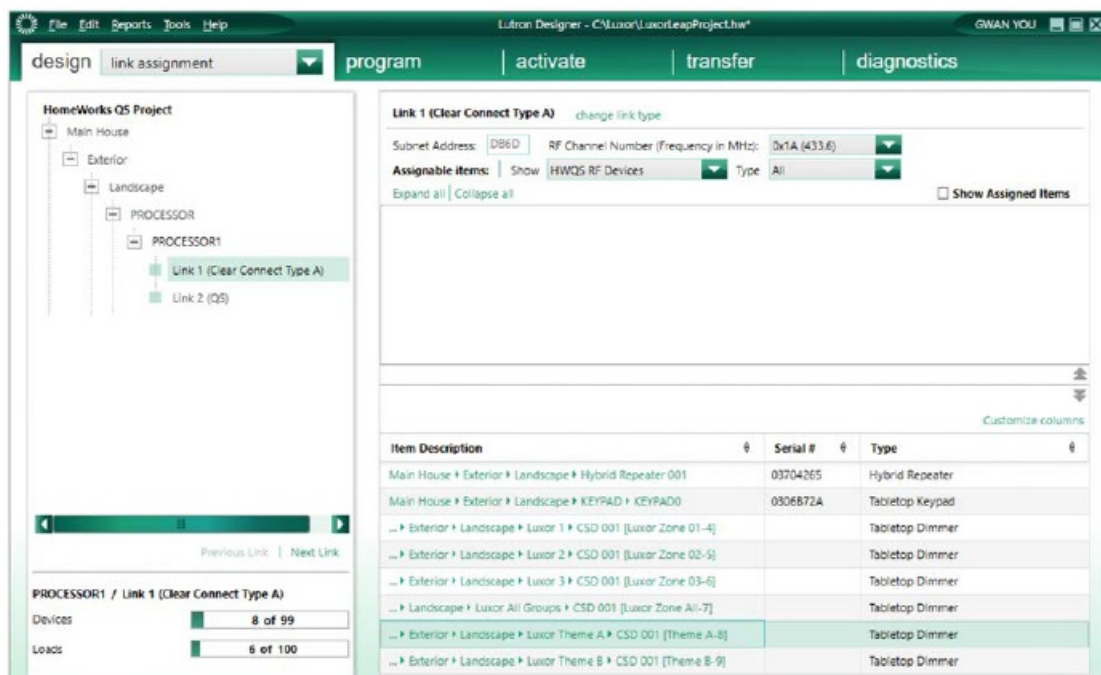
File Edit Reports Tools Help

Lutron Designer - C:\Luxor\LuxorLeapProject.hw*

GWAN YOU

design link assignment

program

activate

transfer

diagnostics

HomeWorks QS Project

Main House

Exterior

Landscape

PROCESSOR

PROCESSOR1

Link 1 (Clear Connect Type A)

Link 2 (QS)

Previous Link | Next Link

PROCESSOR1 / Link 1 (Clear Connect Type A)

| Devices | 8 of 99 |
|---|---|
| Loads | 6 of 100 |

Link 1 (Clear Connect Type A) change link type

Subnet Address: DB6D RF Channel Number (Frequency in MHz): 0x1A (433.6)

Assignable items: Show HWQS RF Devices Type All

Expand all | Collapse all

Show Assigned Items

Customize columns

| Item Description | Serial # | Type |
|---|---|---|
| Main House ▸ Exterior ▸ Landscape ▸ Hybrid Repeater 001 | 03704265 | Hybrid Repeater |
| Main House ▸ Exterior ▸ Landscape ▸ KEYPAD ▸ KEYPAD0 | 0306B72A | Tabletop Keypad |
| ... ▸ Exterior ▸ Landscape ▸ Luxor 1 ▸ CSD 001 [Luxor Zone 01-4] | | Tabletop Dimmer |
| ... ▸ Exterior ▸ Landscape ▸ Luxor 2 ▸ CSD 001 [Luxor Zone 02-5] | | Tabletop Dimmer |
| ... ▸ Exterior ▸ Landscape ▸ Luxor 3 ▸ CSD 001 [Luxor Zone 03-6] | | Tabletop Dimmer |
| ... ▸ Landscape ▸ Luxor All Groups ▸ CSD 001 [Luxor Zone All-7] | | Tabletop Dimmer |
| ... ▸ Exterior ▸ Landscape ▸ Luxor Theme A ▸ CSD 001 [Theme A-8] | | Tabletop Dimmer |
| ... ▸ Exterior ▸ Landscape ▸ Luxor Theme B ▸ CSD 001 [Theme B-9] | | Tabletop Dimmer |